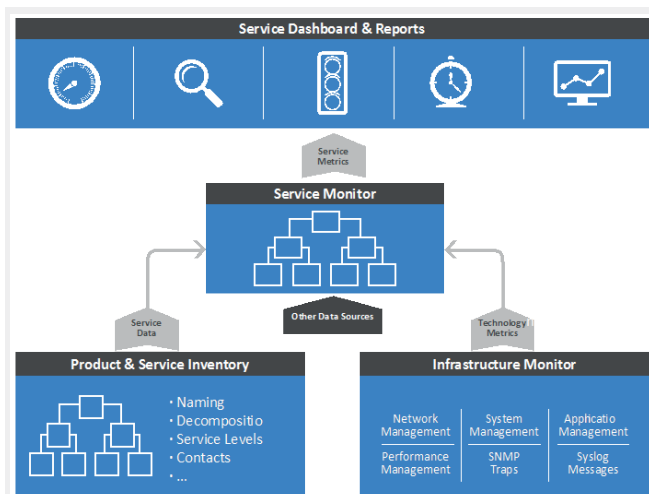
Service Dashboard & Reports

Service Metrics

Service Monitor

Service Data

Other Data Sources

Technology Metrics

Product & Service Inventory

· Naming
· Decompositio
· Service Levels
· Contacts
· ...

Infrastructure Monitor

Network Management

Performance Management

System Management

SNMP Traps

Applicatio Management

Syslog Messages